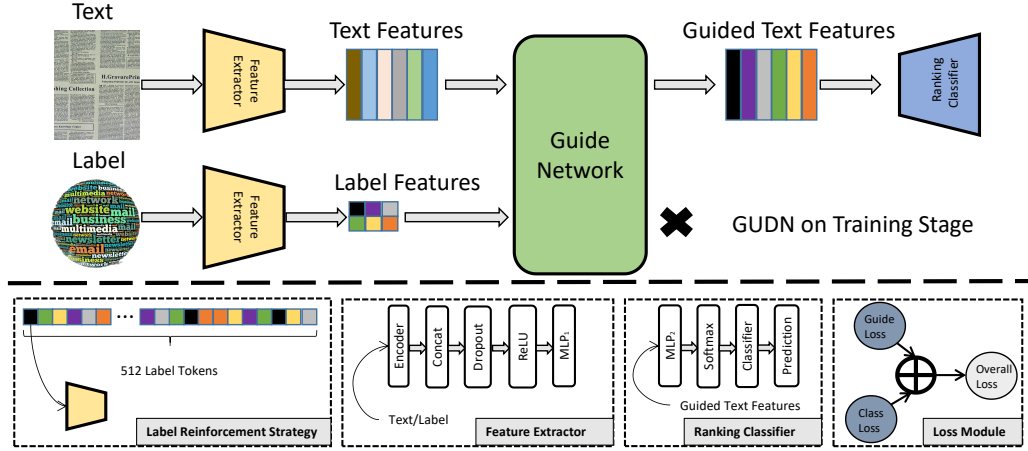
Text

Feature Extractor

Text Features

Guide Network

Guided Text Features

Ranking Classifier

Label

website mail business multimedia newsletter email network

Feature Extractor

Label Features

GUDN on Training Stage

...

512 Label Tokens

Label Reinforcement Strategy

Encoder

Concat

Dropout

ReLU

$MLP_1$

Text/Label

Feature Extractor

$MLP_2$

Softmax

Classifier

Prediction

Guided Text Features

Ranking Classifier

Guide Loss

Class Loss

Overall Loss

Loss Module